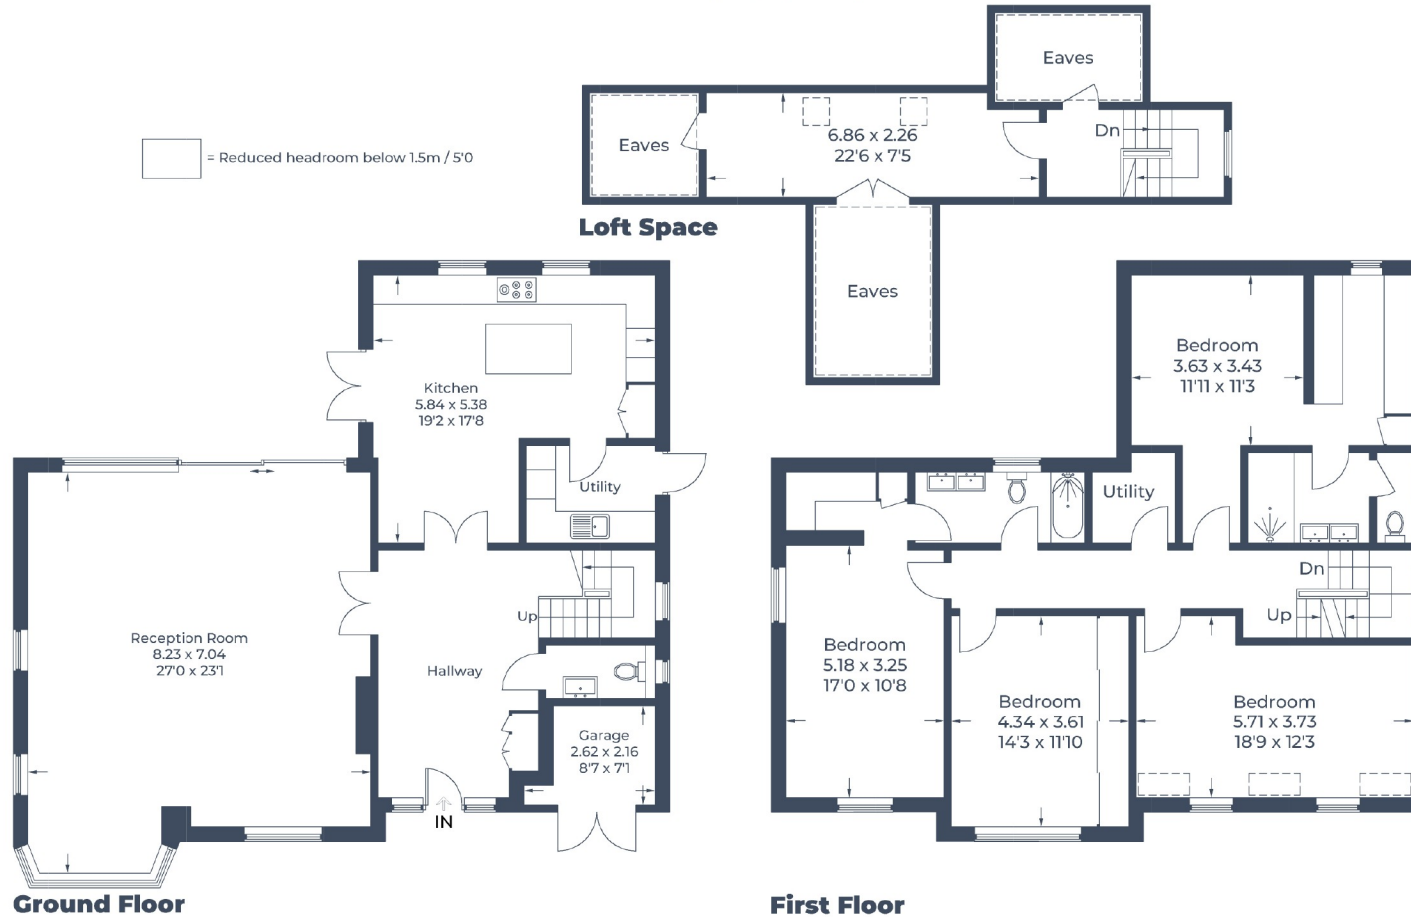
Eaves

Eaves

6.86 x 2.26
22'6 x 7'5

Dn

= Reduced headroom below 1.5m / 5'0

Loft Space

Eaves

Kitchen
5.84 x 5.38
19'2 x 17'8

Utility

Reception Room
8.23 x 7.04
27'0 x 23'1

Up

Hallway

Garage
2.62 x 2.16
8'7 x 7'1

IN

Ground Floor

Bedroom
3.63 x 3.43
11'11 x 11'3

Utility

Dn

Up

Bedroom
5.18 x 3.25
17'0 x 10'8

Bedroom
4.34 x 3.61
14'3 x 11'10

Bedroom
5.71 x 3.73
18'9 x 12'3

First Floor